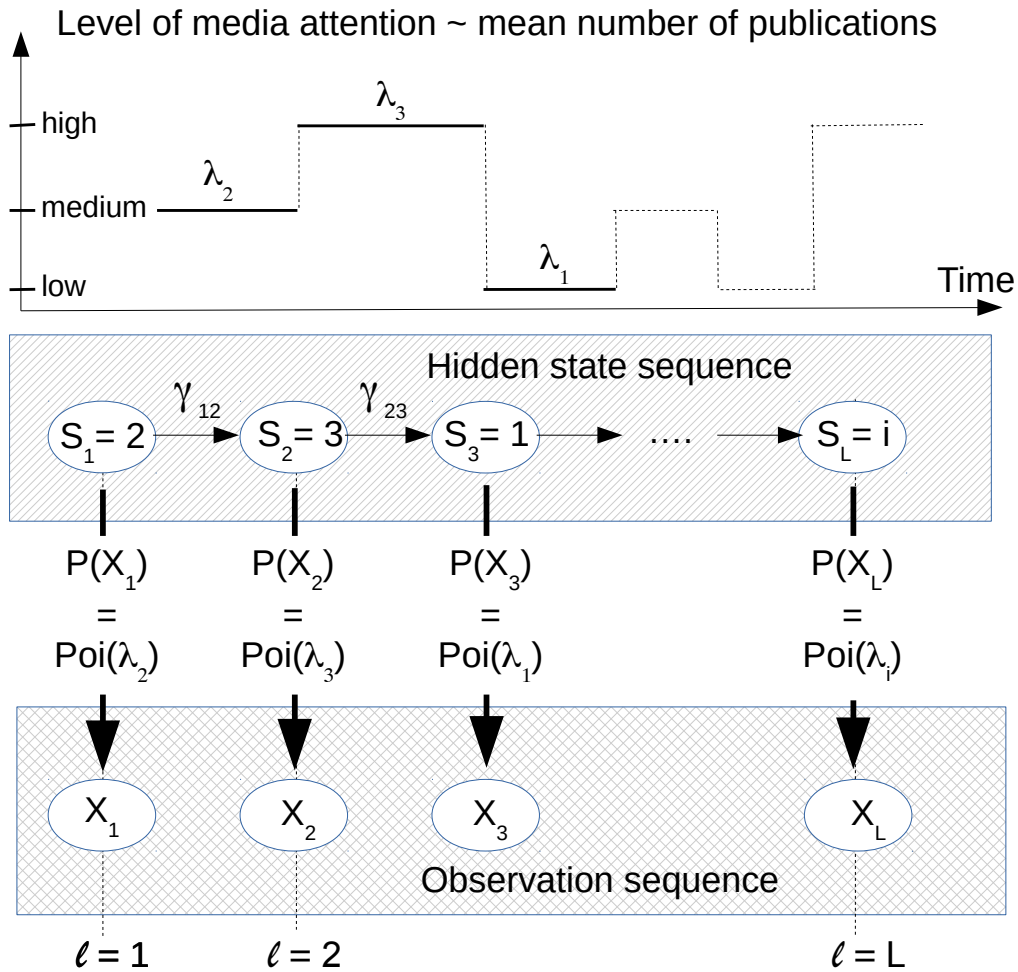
Level of media attention ~ mean number of publications

high

medium

low

$\lambda_3$

$\lambda_2$

$\lambda_1$

Time

Hidden state sequence

$\gamma_{12}$

$\gamma_{23}$

$S_1 = 2$

$S_2 = 3$

$S_3 = 1$

....

$S_L = i$

$P(X_1) = Poi(\lambda_2)$

$P(X_2) = Poi(\lambda_3)$

$P(X_3) = Poi(\lambda_1)$

$P(X_L) = Poi(\lambda_i)$

$X_1$

$X_2$

$X_3$

$X_L$

Observation sequence

$\ell = 1$

$\ell = 2$

$\ell = L$